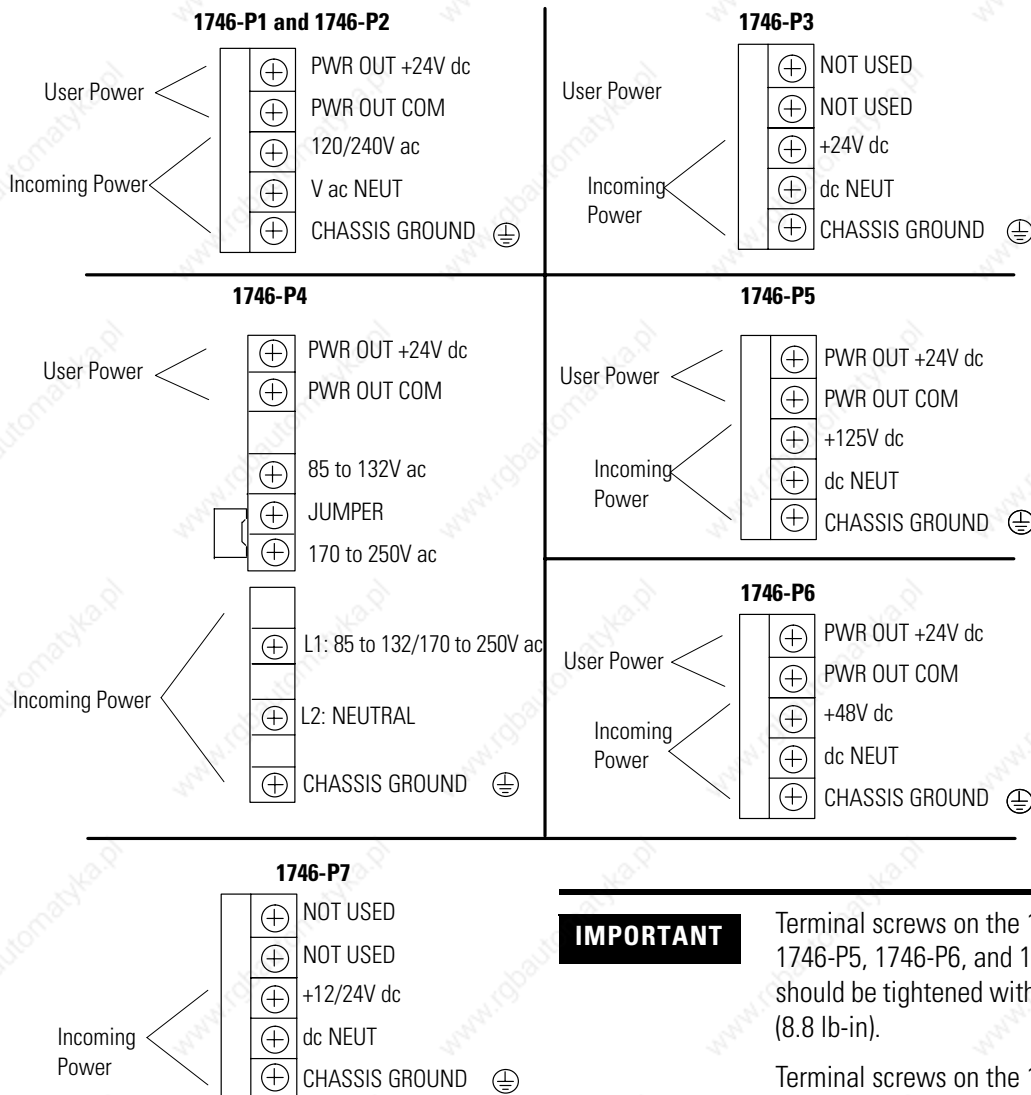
1746-P1 and 1746-P2

User Power
Incoming Power

PWR OUT +24V dc
PWR OUT COM
120/240V ac
V ac NEUT
CHASSIS GROUND

1746-P3

User Power
Incoming Power

NOT USED
NOT USED
+24V dc
dc NEUT
CHASSIS GROUND

1746-P4

User Power

PWR OUT +24V dc
PWR OUT COM
85 to 132V ac
JUMPER
170 to 250V ac

Incoming Power

L1: 85 to 132/170 to 250V ac
L2: NEUTRAL
CHASSIS GROUND

1746-P5

User Power
Incoming Power

PWR OUT +24V dc
PWR OUT COM
+125V dc
dc NEUT
CHASSIS GROUND

1746-P6

User Power
Incoming Power

PWR OUT +24V dc
PWR OUT COM
+48V dc
dc NEUT
CHASSIS GROUND

1746-P7

Incoming Power

NOT USED
NOT USED
+12/24V dc
dc NEUT
CHASSIS GROUND

IMPORTANT

Terminal screws on the 1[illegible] 1746-P5, 1746-P6, and 1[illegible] should be tightened with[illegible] (8.8 lb-in).

Terminal screws on the 1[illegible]